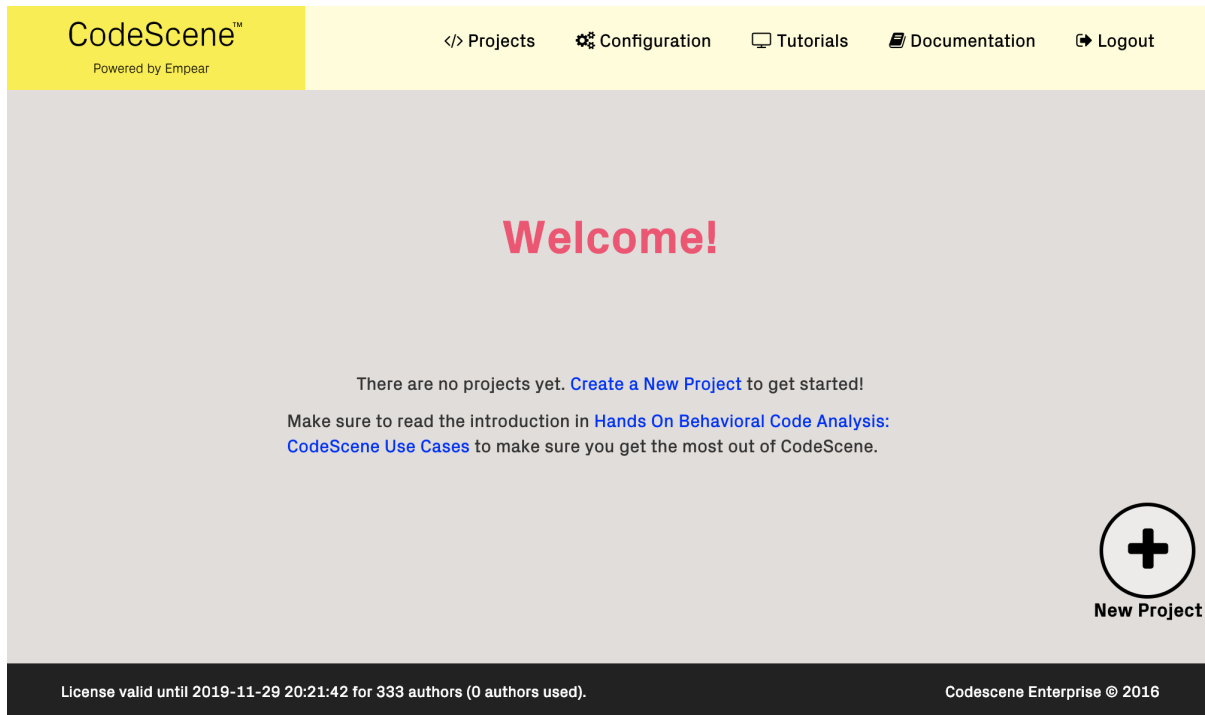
CodeScene™
Powered by Empear

</> Projects
Configuration
Tutorials
Documentation
Logout

Welcome!

There are no projects yet. Create a New Project to get started!

Make sure to read the introduction in Hands On Behavioral Code Analysis: CodeScene Use Cases to make sure you get the most out of CodeScene.

New Project

License valid until 2019-11-29 20:21:42 for 333 authors (0 authors used).

Codescene Enterprise © 2016